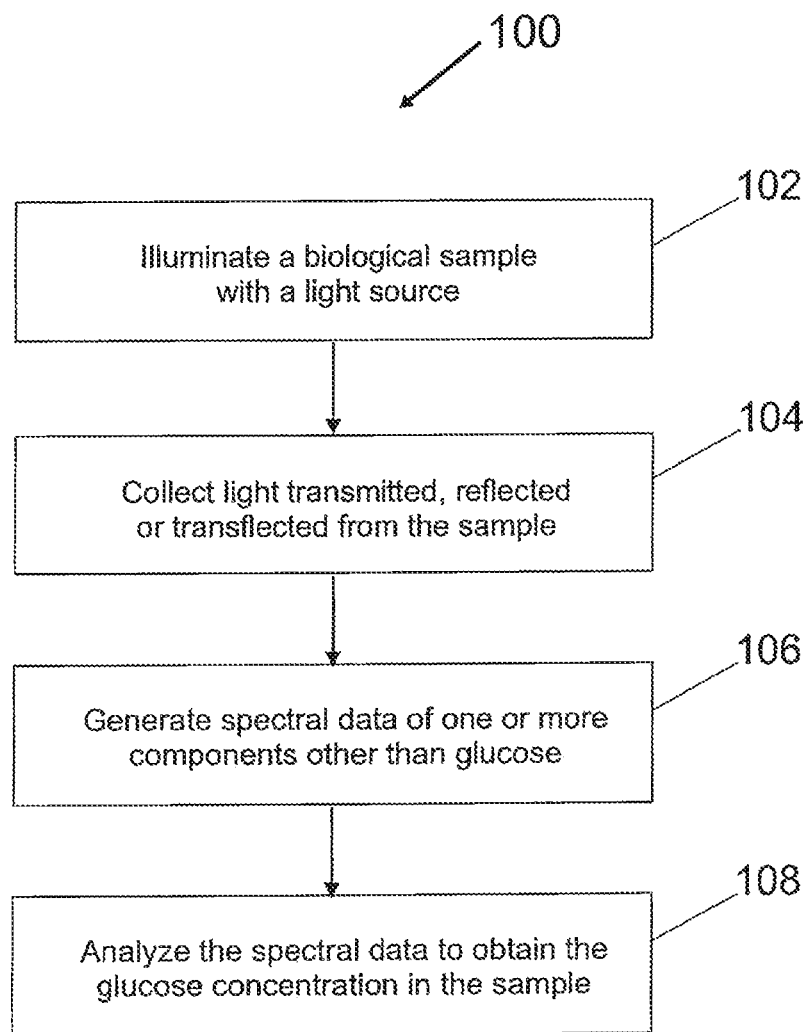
100

102

Illuminate a biological sample with a light source

104

Collect light transmitted, reflected or transflected from the sample

106

Generate spectral data of one or more components other than glucose

108

Analyze the spectral data to obtain the glucose concentration in the sample